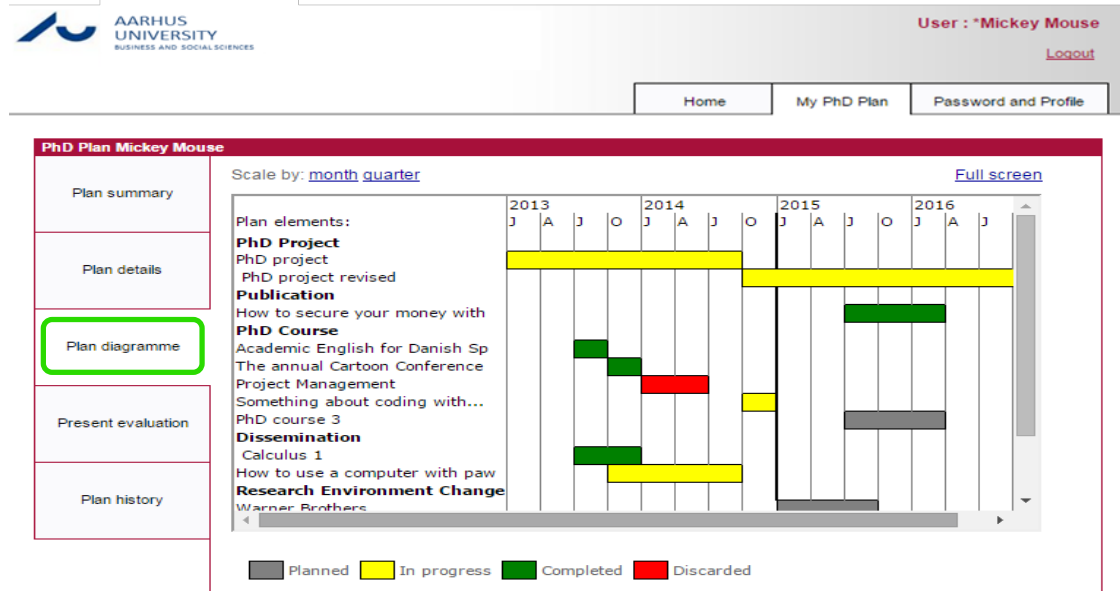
AARHUS UNIVERSITY
BUSINESS AND SOCIAL SCIENCES

User : *Mickey Mouse
Logout

Home | My PhD Plan | Password and Profile

PhD Plan Mickey Mouse

Plan summary
Plan details
Plan diagramme
Present evaluation
Plan history

Scale by: month quarter
Full screen

2013 2014 2015 2016
J A J O J A J O J A J O J A J

Plan elements:
PhD Project
PhD project
PhD project revised
Publication
How to secure your money with
PhD Course
Academic English for Danish Sp
The annual Cartoon Conference
Project Management
Something about coding with...
PhD course 3
Dissemination
Calculus 1
How to use a computer with paw
Research Environment Change
Warner Brothers

Planned In progress Completed Discarded